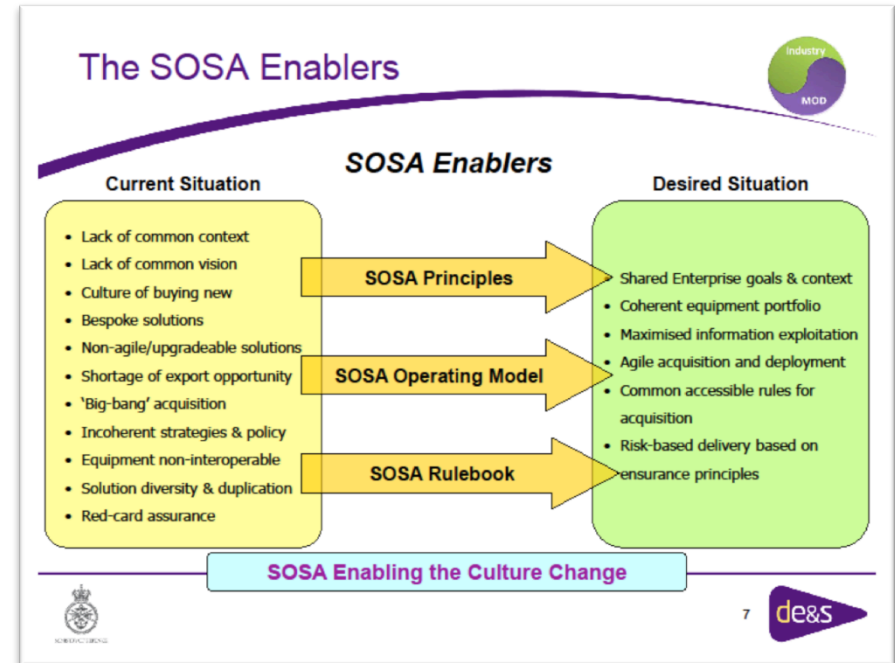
The SOSA Enablers

Industry
MOD

SOSA Enablers

Current Situation

- Lack of common context
- Lack of common vision
- Culture of buying new
- Bespoke solutions
- Non-agile/upgradeable solutions
- Shortage of export opportunity
- 'Big-bang' acquisition
- Incoherent strategies & policy
- Equipment non-interoperable
- Solution diversity & duplication
- Red-card assurance

SOSA Principles

SOSA Operating Model

SOSA Rulebook

Desired Situation

- Shared Enterprise goals & context
- Coherent equipment portfolio
- Maximised information exploitation
- Agile acquisition and deployment
- Common accessible rules for acquisition
- Risk-based delivery based on ensurance principles

SOSA Enabling the Culture Change

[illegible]

7

de&s